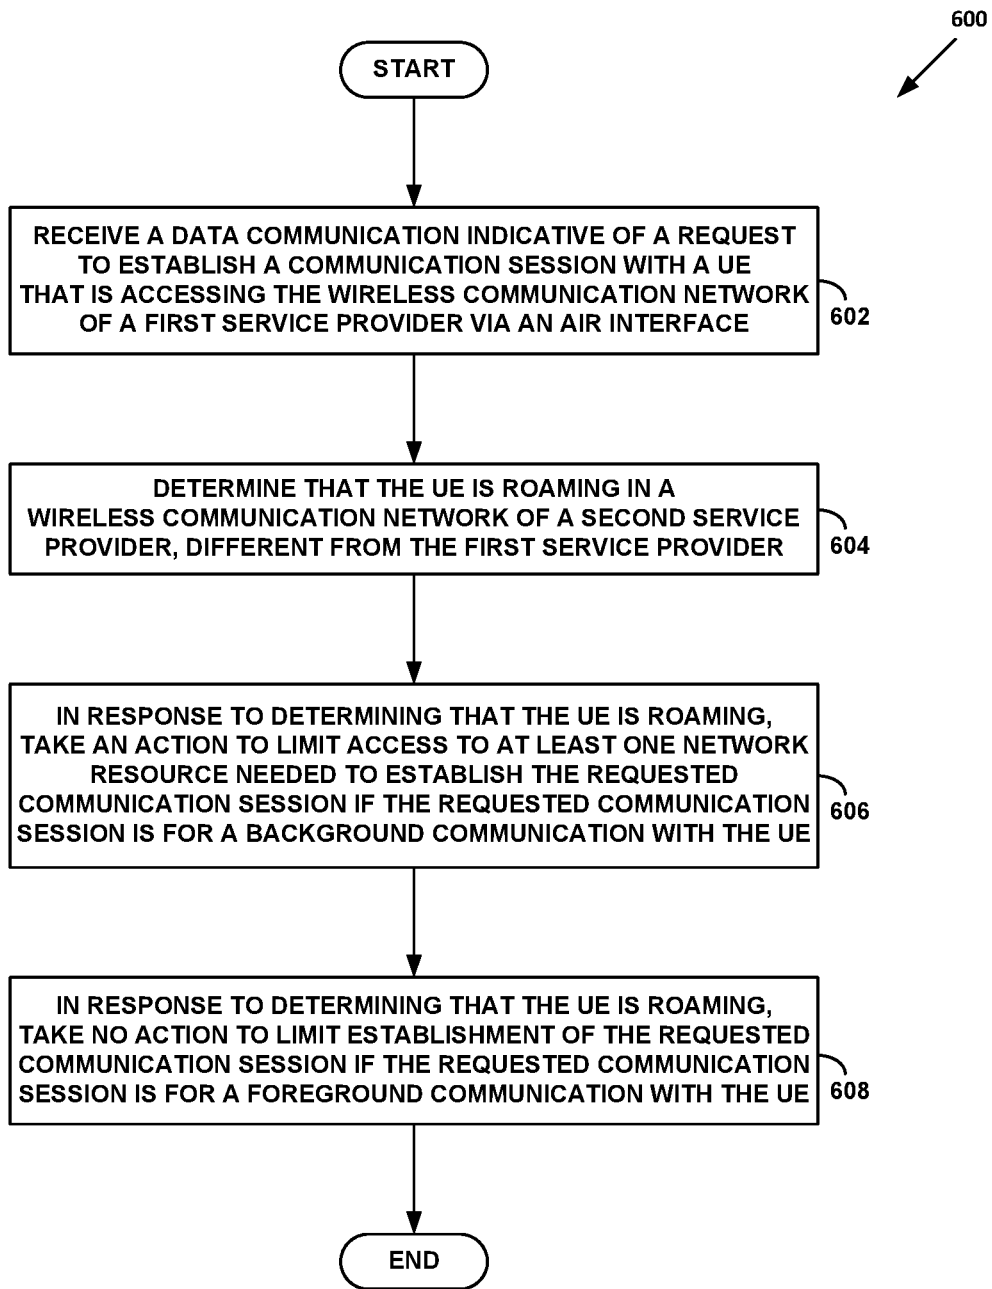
600

START

RECEIVE A DATA COMMUNICATION INDICATIVE OF A REQUEST TO ESTABLISH A COMMUNICATION SESSION WITH A UE THAT IS ACCESSING THE WIRELESS COMMUNICATION NETWORK OF A FIRST SERVICE PROVIDER VIA AN AIR INTERFACE

602

DETERMINE THAT THE UE IS ROAMING IN A WIRELESS COMMUNICATION NETWORK OF A SECOND SERVICE PROVIDER, DIFFERENT FROM THE FIRST SERVICE PROVIDER

604

IN RESPONSE TO DETERMINING THAT THE UE IS ROAMING, TAKE AN ACTION TO LIMIT ACCESS TO AT LEAST ONE NETWORK RESOURCE NEEDED TO ESTABLISH THE REQUESTED COMMUNICATION SESSION IF THE REQUESTED COMMUNICATION SESSION IS FOR A BACKGROUND COMMUNICATION WITH THE UE

606

IN RESPONSE TO DETERMINING THAT THE UE IS ROAMING, TAKE NO ACTION TO LIMIT ESTABLISHMENT OF THE REQUESTED COMMUNICATION SESSION IF THE REQUESTED COMMUNICATION SESSION IS FOR A FOREGROUND COMMUNICATION WITH THE UE

608

END